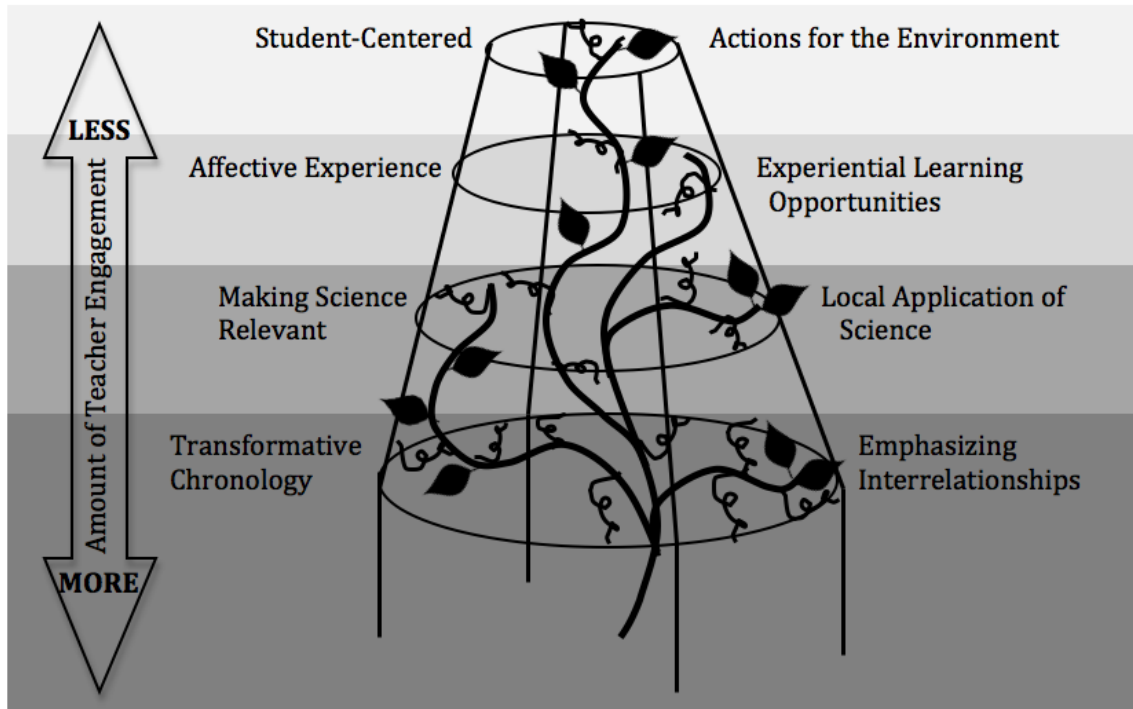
LESS

Amount of Teacher Engagement

MORE

Student-Centered

Actions for the Environment

Affective Experience

Experiential Learning Opportunities

Making Science Relevant

Local Application of Science

Transformative Chronology

Emphasizing Interrelationships